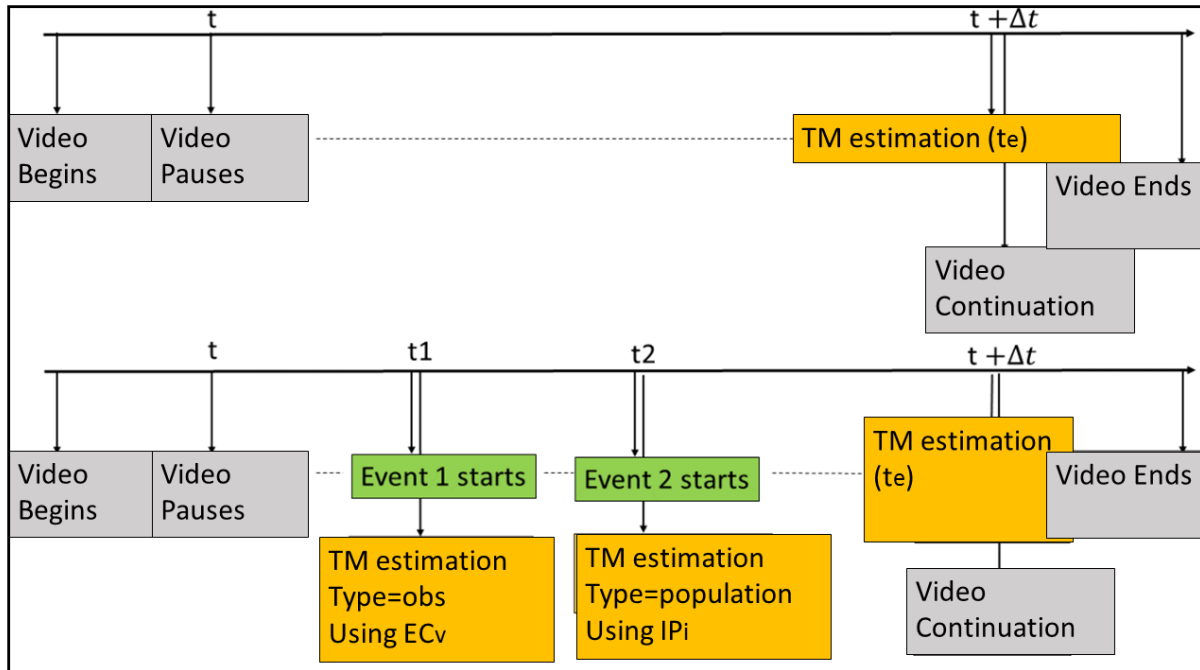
t

$t+\Delta t$

Video Begins

Video Pauses

TM estimation (te)

Video Ends

Video Continuation

t

t1

t2

$t+\Delta t$

Video Begins

Video Pauses

Event 1 starts

Event 2 starts

TM estimation (te)

Video Ends

TM estimation Type=obs Using ECv

TM estimation Type=population Using IPi

Video Continuation